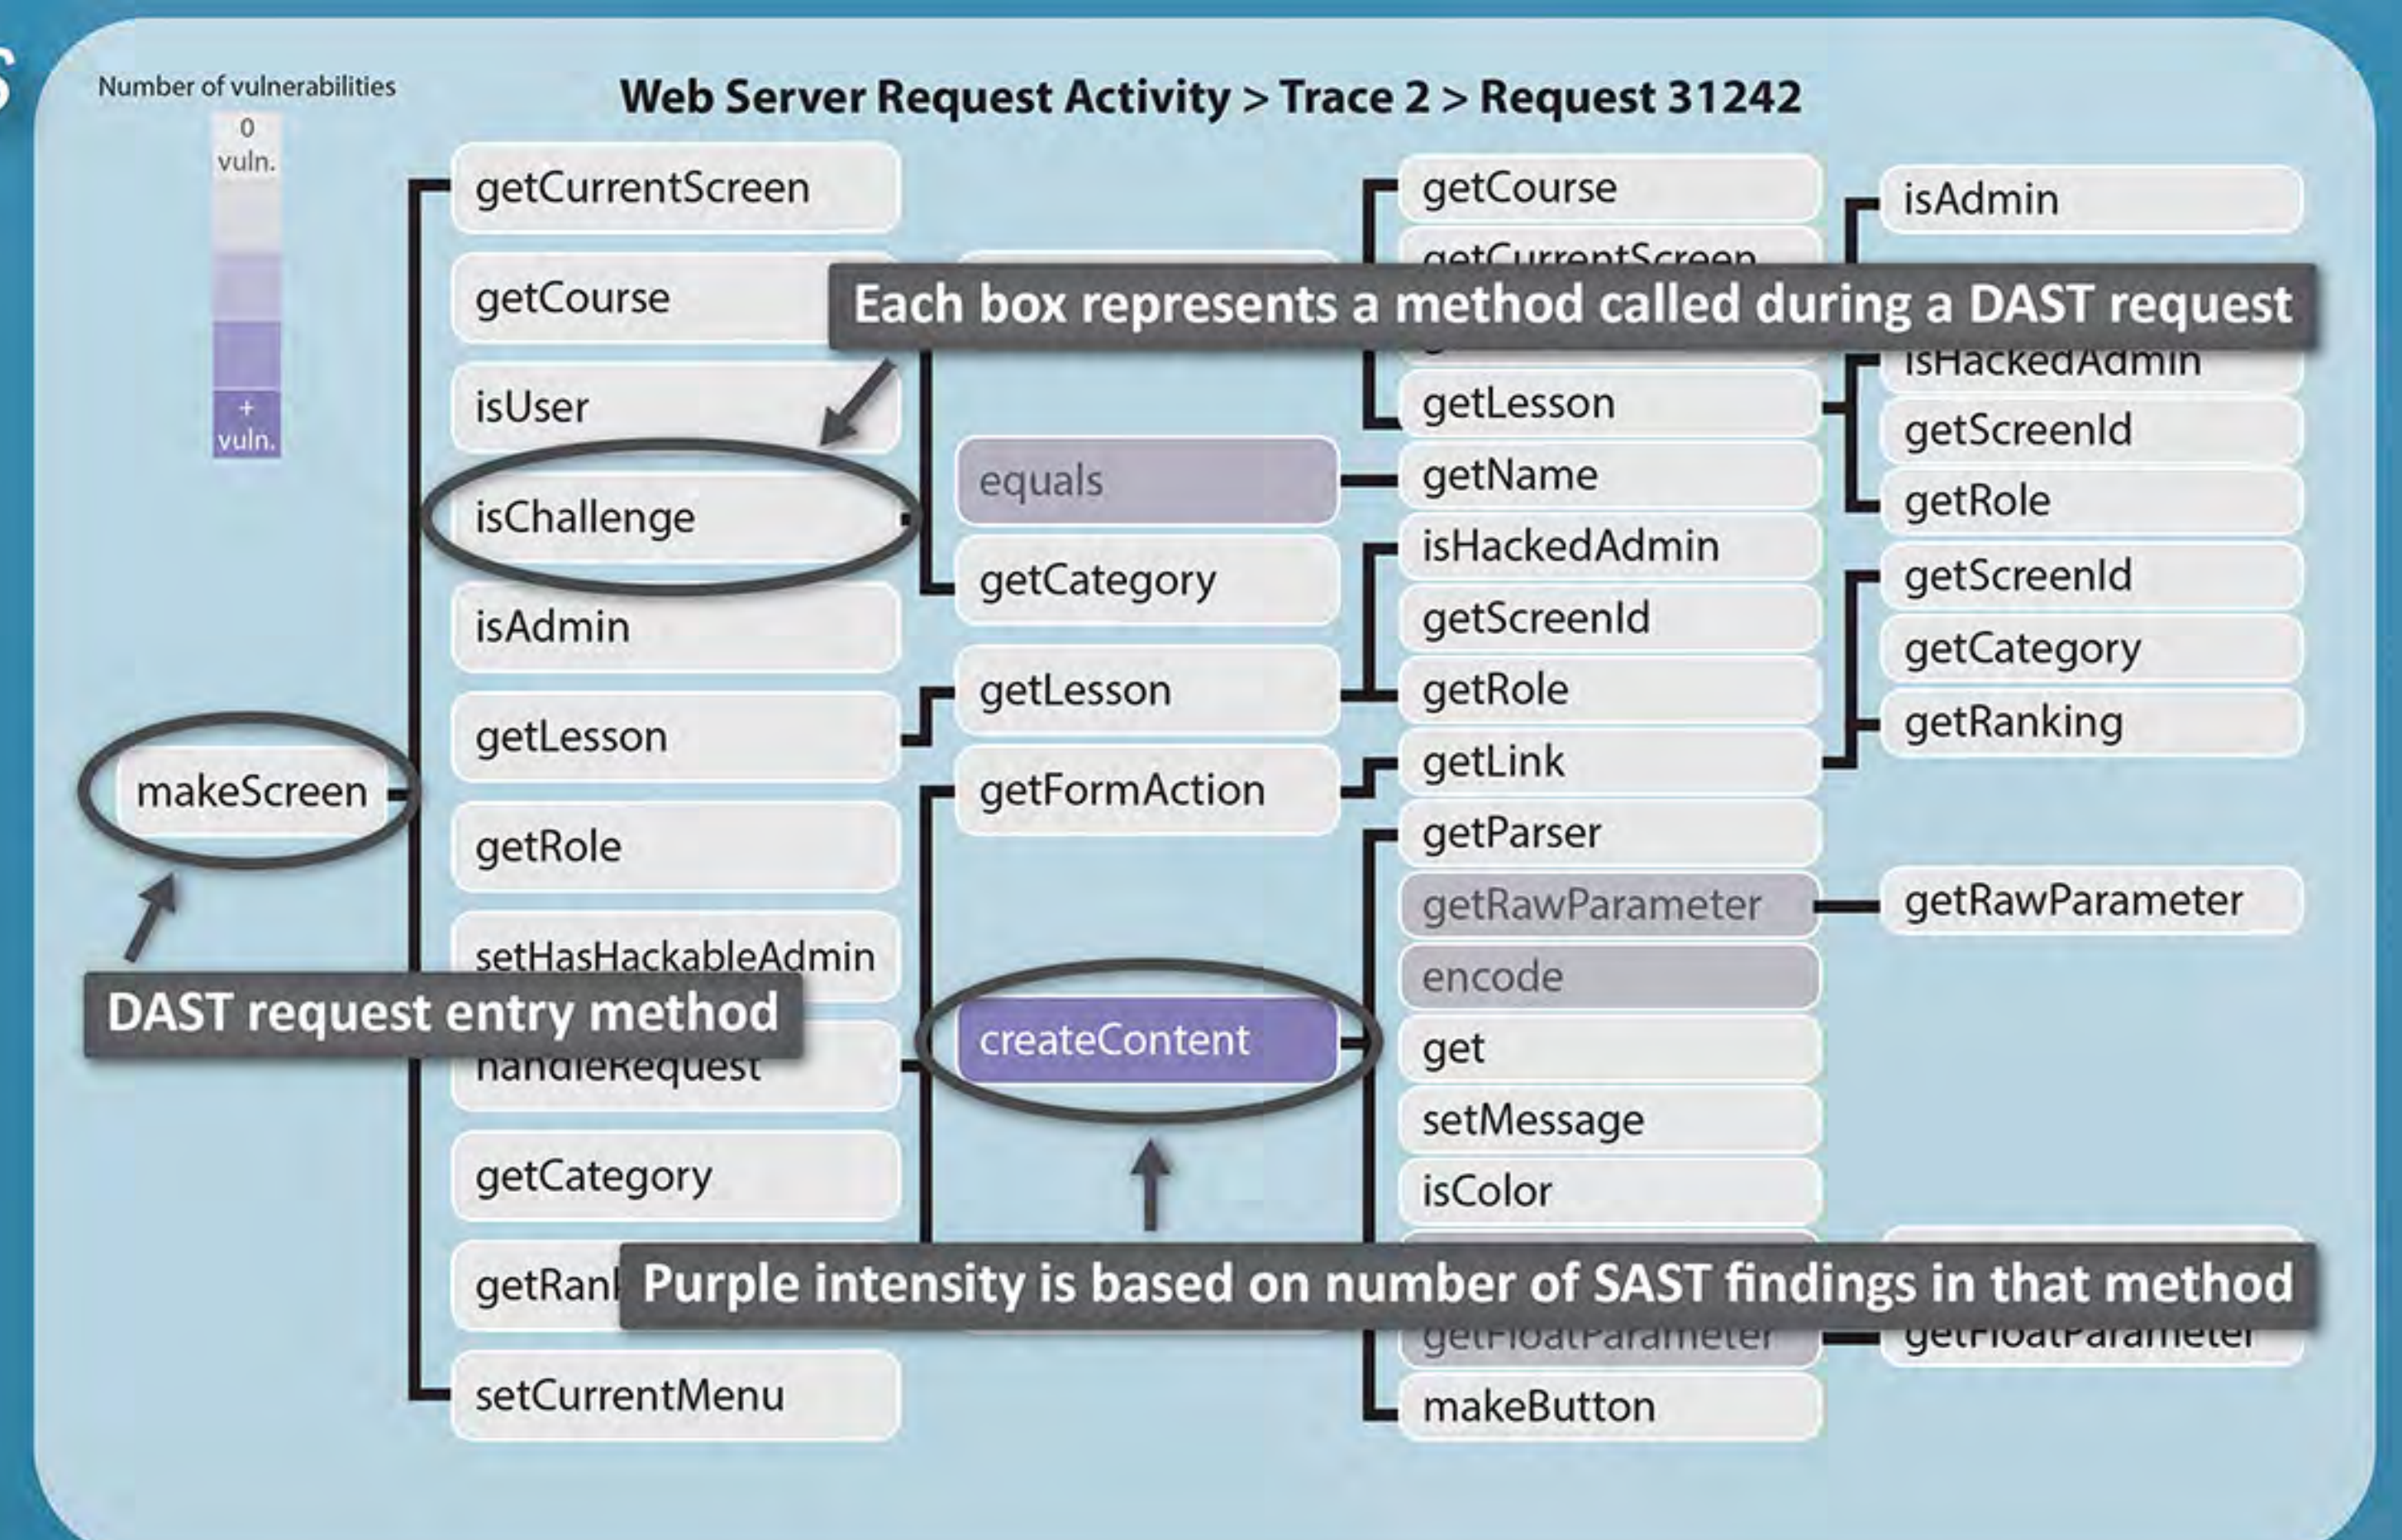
Number of vulnerabilities
0 vuln.
+ vuln.

Web Server Request Activity > Trace 2 > Request 31242

makeScreen

getCurrentScreen
getCourse
isUser
isChallenge
isAdmin
getLesson
getRole
setHasHackableAdmin
handleRequest
getCategory
getRan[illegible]
setCurrentMenu

equals
getCategory
getLesson
getFormAction
createContent

getCourse
getCurrentScreen
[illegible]
getLesson
getName
isHackedAdmin
getScreenId
getRole
getLink
getParser
getRawParameter
encode
get
setMessage
isColor
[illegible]
getFloatParameter
makeButton

isAdmin
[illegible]
isHackedAdmin
getScreenId
getRole
getScreenId
getCategory
getRanking
getRawParameter
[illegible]
getFloatParameter

Each box represents a method called during a DAST request

DAST request entry method

Purple intensity is based on number of SAST findings in that method